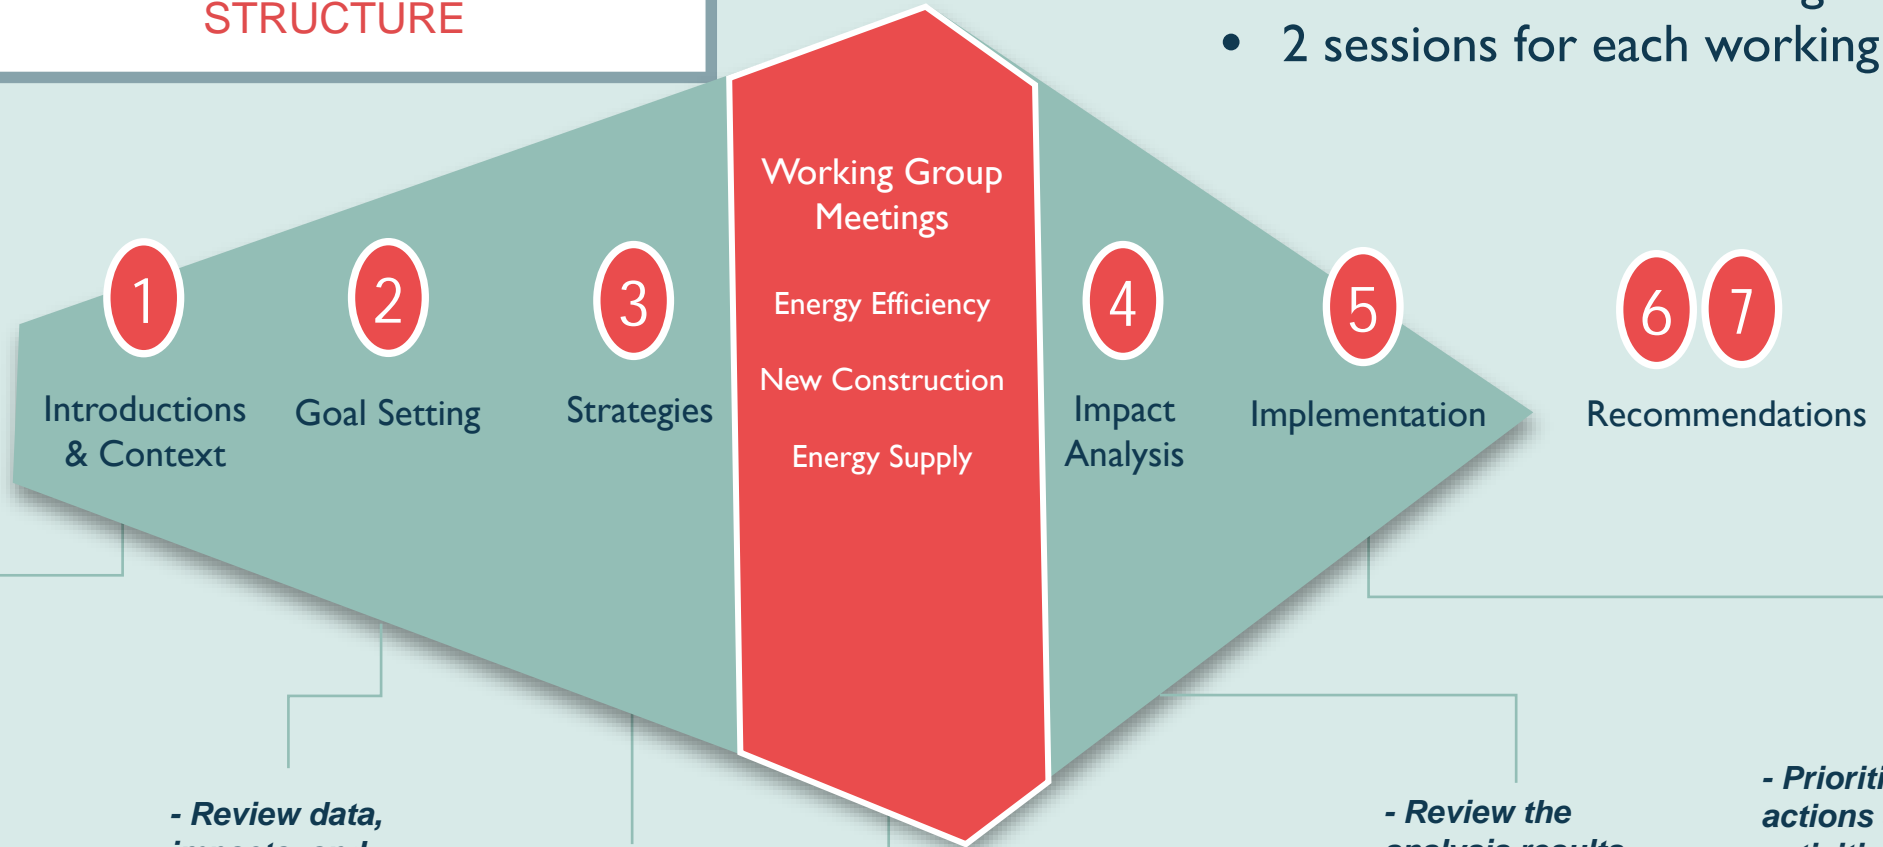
STRUCTURE

• 2 sessions for each working

Working Group Meetings

Energy Efficiency

New Construction

Energy Supply

1

Introductions & Context

2

Goal Setting

3

Strategies

4

Impact Analysis

5

Implementation

6 7

Recommendations

- Review data, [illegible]

- Review the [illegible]

- Prioriti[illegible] actions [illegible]